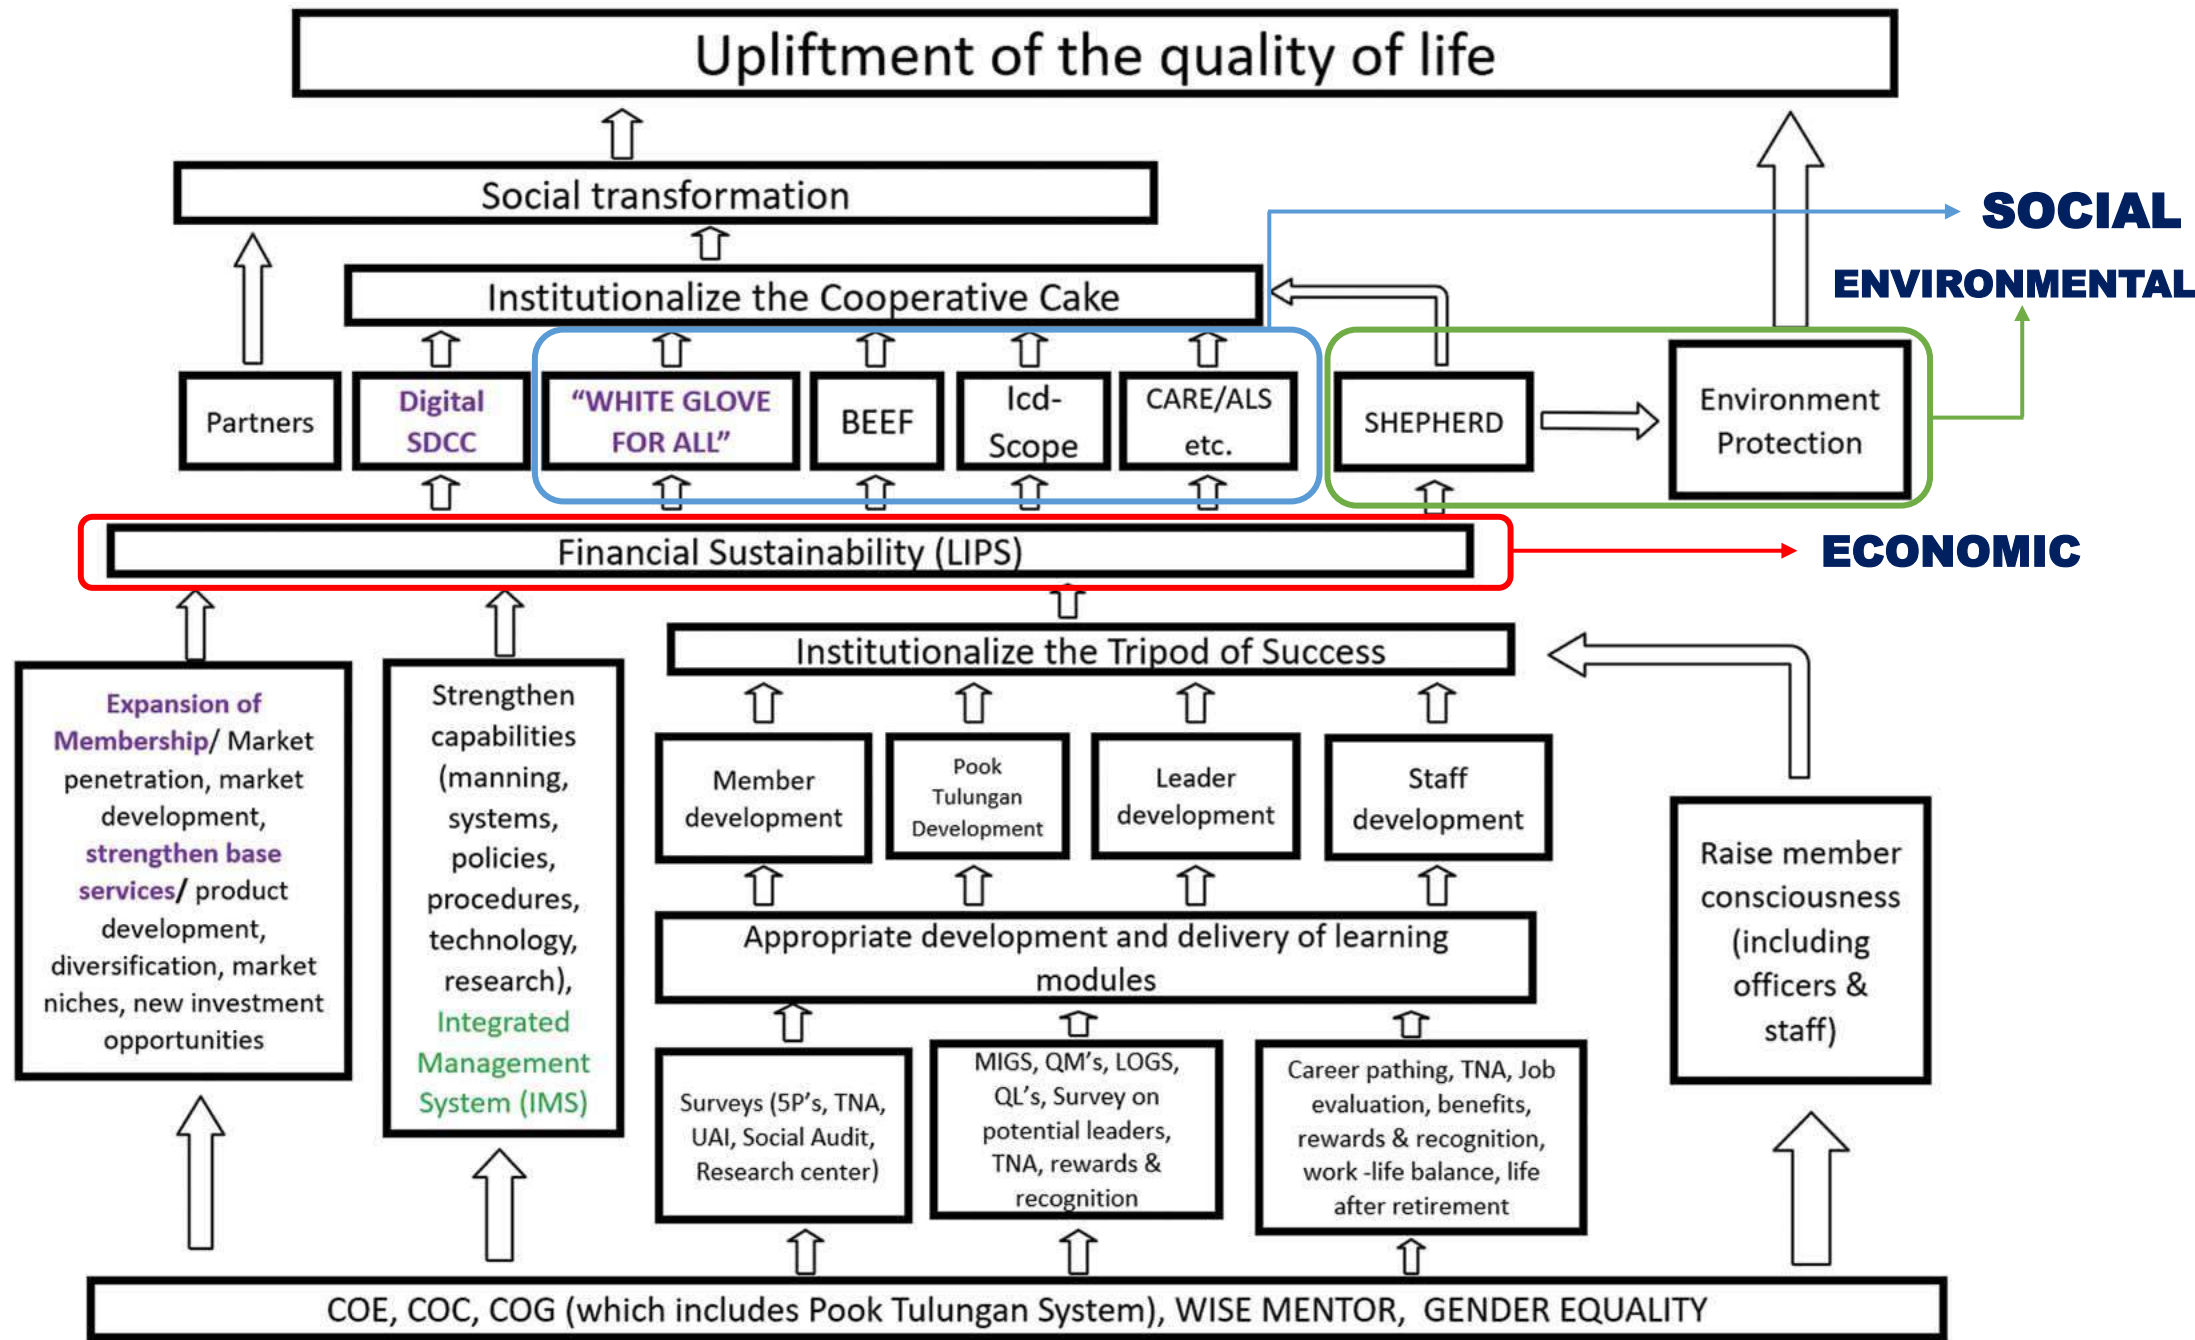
Upliftment of the quality of life

Social transformation

SOCIAL

ENVIRONMENTAL

Institutionalize the Cooperative Cake

Partners

Digital SDCC

"WHITE GLOVE FOR ALL"

BEEF

Icd-Scope

CARE/ALS etc.

SHEPHERD

Environment Protection

Financial Sustainability (LIPS)

ECONOMIC

Institutionalize the Tripod of Success

Expansion of Membership/ Market penetration, market development, strengthen base services/ product development, diversification, market niches, new investment opportunities

Strengthen capabilities (manning, systems, policies, procedures, technology, research), Integrated Management System (IMS)

Member development

Pook Tulungan Development

Leader development

Staff development

Appropriate development and delivery of learning modules

Raise member consciousness (including officers & staff)

Surveys (5P's, TNA, UAI, Social Audit, Research center)

MIGS, QM's, LOGS, QL's, Survey on potential leaders, TNA, rewards & recognition

Career pathing, TNA, Job evaluation, benefits, rewards & recognition, work -life balance, life after retirement

COE, COC, COG (which includes Pook Tulungan System), WISE MENTOR, GENDER EQUALITY